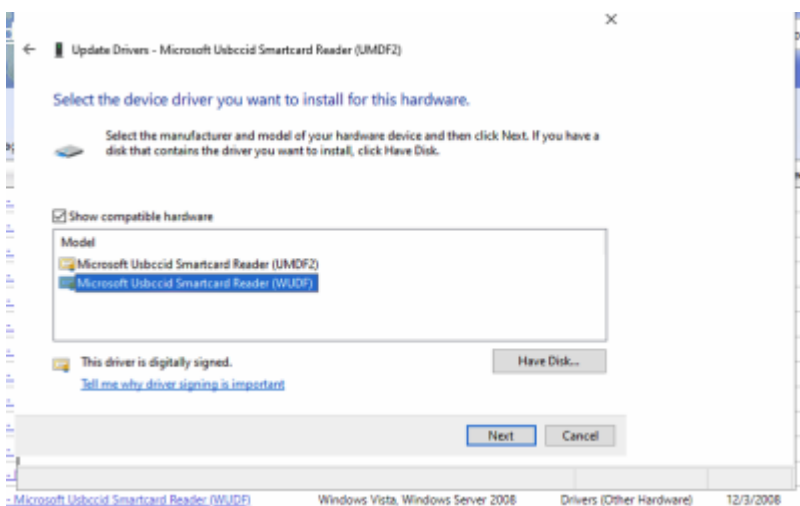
Update Drivers - Microsoft Usbccid Smartcard Reader (UMDF2)

Select the device driver you want to install for this hardware.

Select the manufacturer and model of your hardware device and then click Next. If you have a disk that contains the driver you want to install, click Have Disk.

Show compatible hardware

Model
Microsoft Usbccid Smartcard Reader (UMDF2)
Microsoft Usbccid Smartcard Reader (WUDF)

This driver is digitally signed.
Tell me why driver signing is important

Have Disk...

Next
Cancel

Microsoft Usbccid Smartcard Reader (WUDF) Windows Vista, Windows Server 2008 Drivers (Other Hardware) 12/3/2008